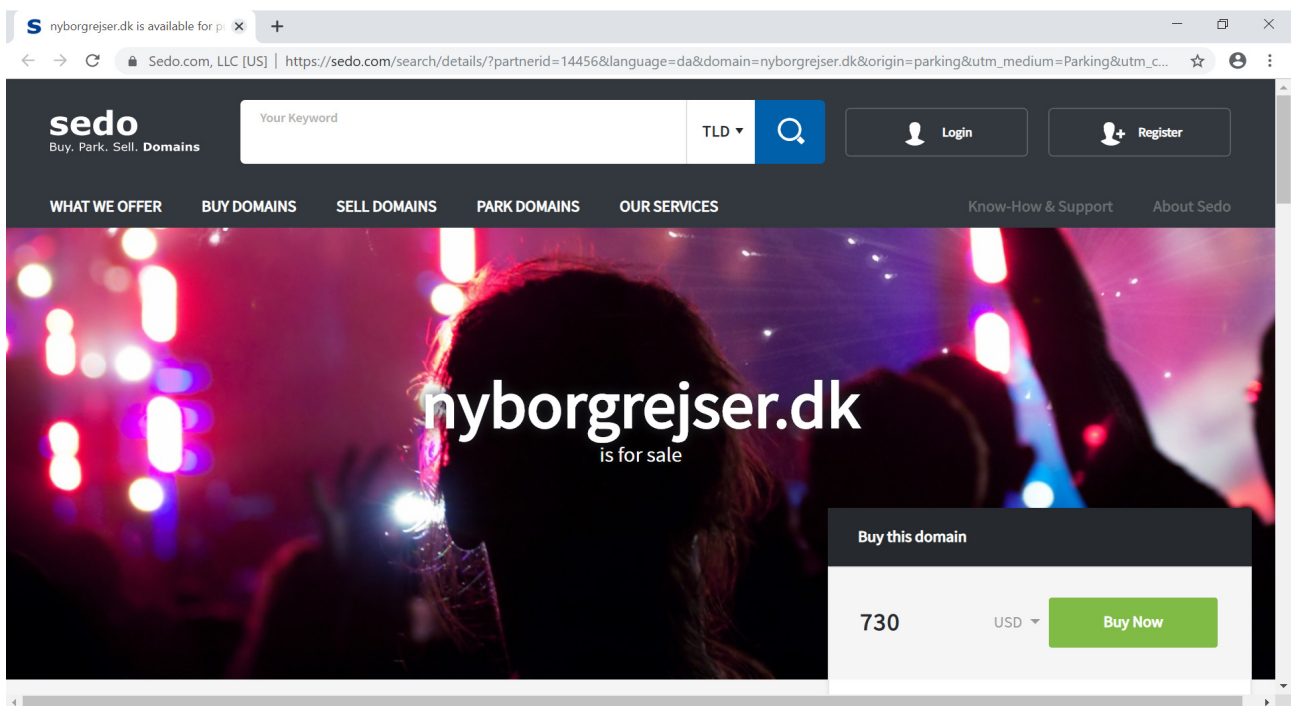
nyborgrejser.dk is available for p

Sedo.com, LLC [US] | https://sedo.com/search/details/?partnerid=14456&language=da&domain=nyborgrejser.dk&origin=parking&utm_medium=Parking&utm_c...

sedo
Buy. Park. Sell. Domains

Your Keyword

TLD

Login

Register

WHAT WE OFFER BUY DOMAINS SELL DOMAINS PARK DOMAINS OUR SERVICES

Know-How & Support About Sedo

nyborgrejser.dk
is for sale

Buy this domain

730 USD Buy Now